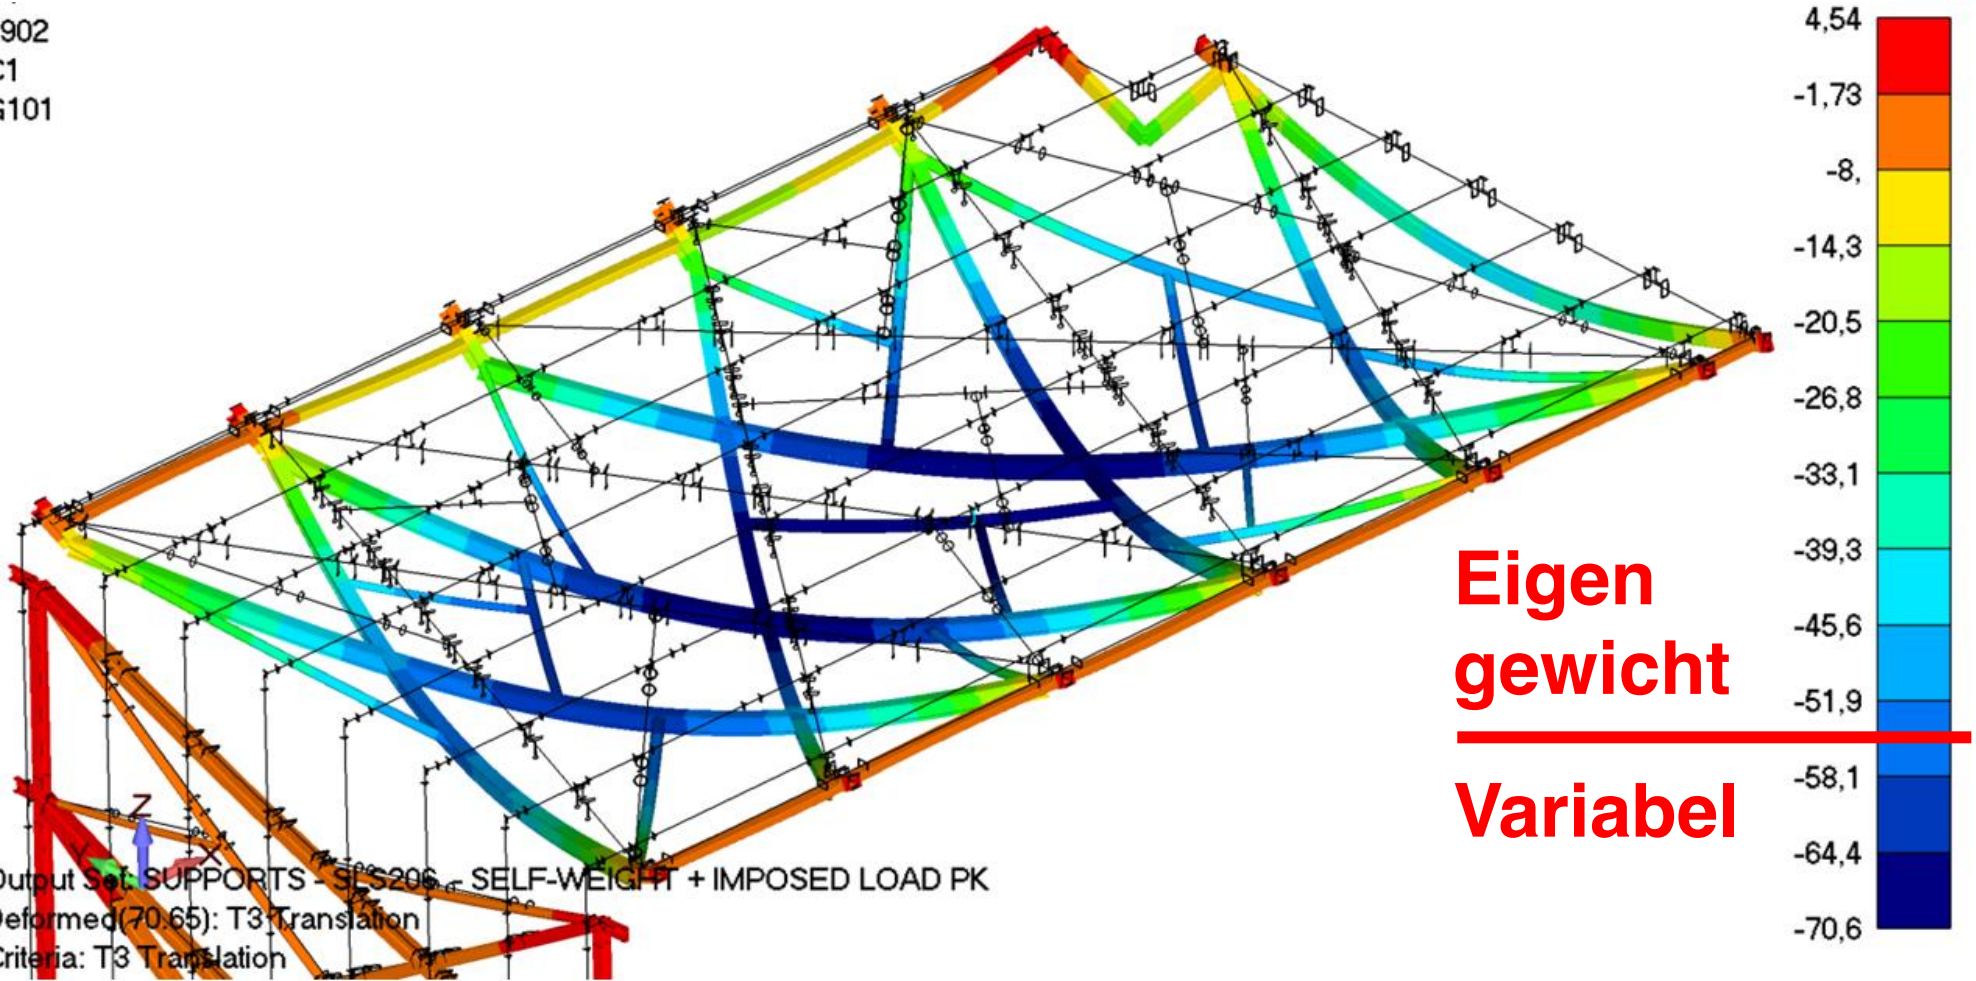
902
C1
G101

4,54
-1,73
-8,
-14,3
-20,5
-26,8
-33,1
-39,3
-45,6
-51,9
-58,1
-64,4
-70,6

Eigen gewicht

Variabel

Z
Y
X

Output Set: SUPPORTS - SLS206 - SELF-WEIGHT + IMPOSED LOAD PK
Deformed(70.65): T3 Translation
Criteria: T3 Translation